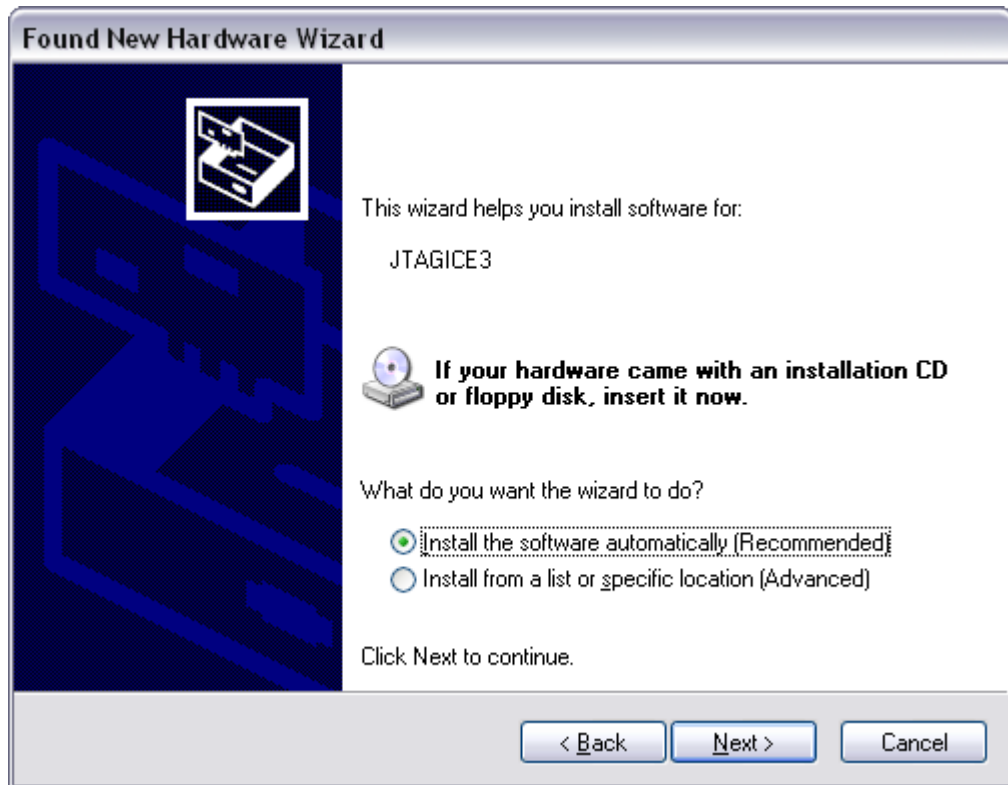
Found New Hardware Wizard

This wizard helps you install software for:

JTAGICE3

If your hardware came with an installation CD or floppy disk, insert it now.

What do you want the wizard to do?

Install the software automatically (Recommended)

Install from a list or specific location (Advanced)

Click Next to continue.

< Back Next > Cancel